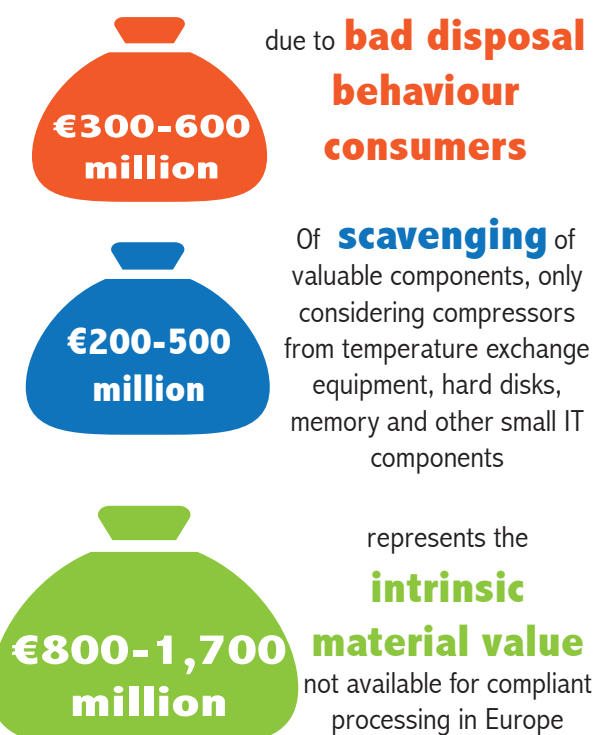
€300-600 million

due to bad disposal behaviour consumers

€200-500 million

Of scavenging of valuable components, only considering compressors from temperature exchange equipment, hard disks, memory and other small IT components

€800-1,700 million

represents the intrinsic material value not available for compliant processing in Europe